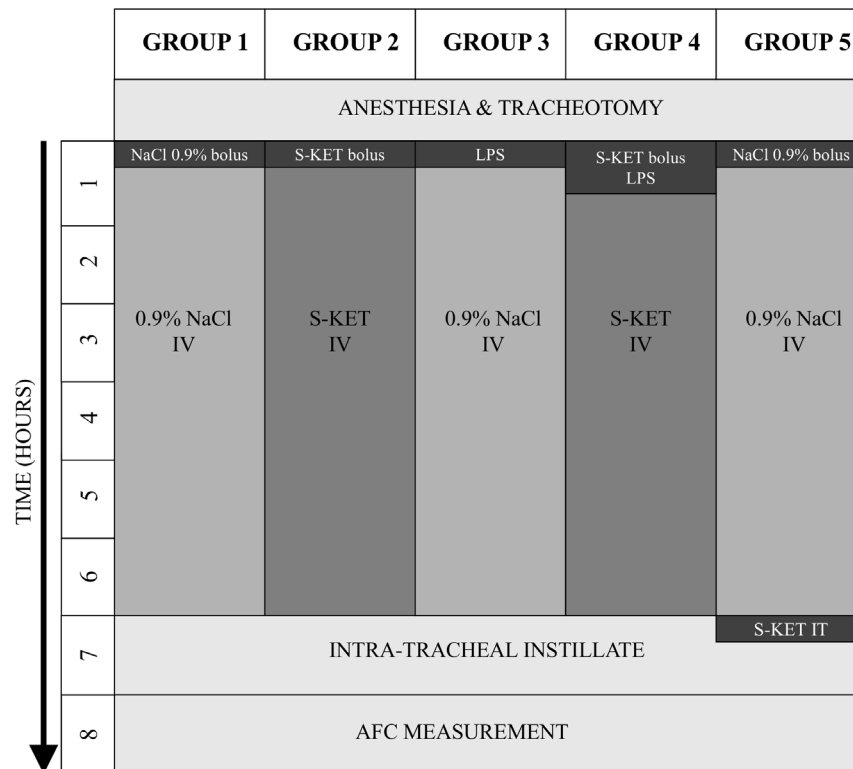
| | GROUP 1 | GROUP 2 | GROUP 3 | GROUP 4 | GROUP 5 |
|---|---|---|---|---|---|
| | ANESTHESIA & TRACHEOTOMY | | | | |
| 1 | NaCl 0.9% bolus | S-KET bolus | LPS | S-KET bolus LPS | NaCl 0.9% bolus |
| 2–6 | 0.9% NaCl IV | S-KET IV | 0.9% NaCl IV | S-KET IV | 0.9% NaCl IV |
| 7 | INTRA-TRACHEAL INSTILLATE | | | | S-KET IT |
| 8 | AFC MEASUREMENT | | | | |

TIME (HOURS)

1 2 3 4 5 6 7 8